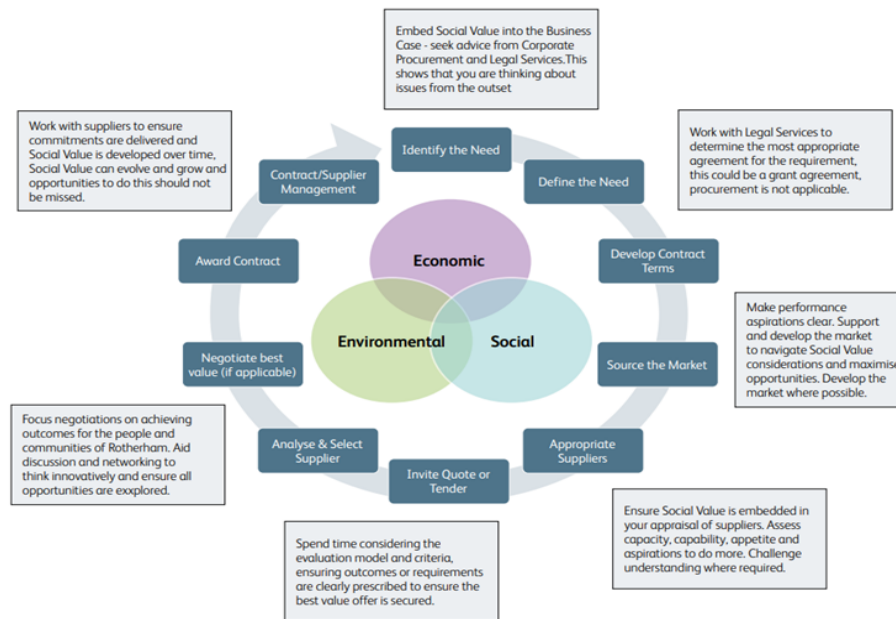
Embed Social Value into the Business Case - seek advice from Corporate Procurement and Legal Services.This shows that you are thinking about issues from the outset

Work with suppliers to ensure commitments are delivered and Social Value is developed over time, Social Value can evolve and grow and opportunities to do this should not be missed.

Work with Legal Services to determine the most appropriate agreement for the requirement, this could be a grant agreement, procurement is not applicable.

Identify the Need

Define the Need

Contract/Supplier Management

Develop Contract Terms

Award Contract

Economic

Environmental

Social

Make performance aspirations clear. Support and develop the market to navigate Social Value considerations and maximise opportunities. Develop the market where possible.

Negotiate best value (if applicable)

Source the Market

Focus negotiations on achieving outcomes for the people and communities of Rotherham. Aid discussion and networking to think innovatively and ensure all opportunities are explored.

Analyse & Select Supplier

Appropriate Suppliers

Invite Quote or Tender

Ensure Social Value is embedded in your appraisal of suppliers. Assess capacity, capability, appetite and aspirations to do more. Challenge understanding where required.

Spend time considering the evaluation model and criteria, ensuring outcomes or requirements are clearly prescribed to ensure the best value offer is secured.